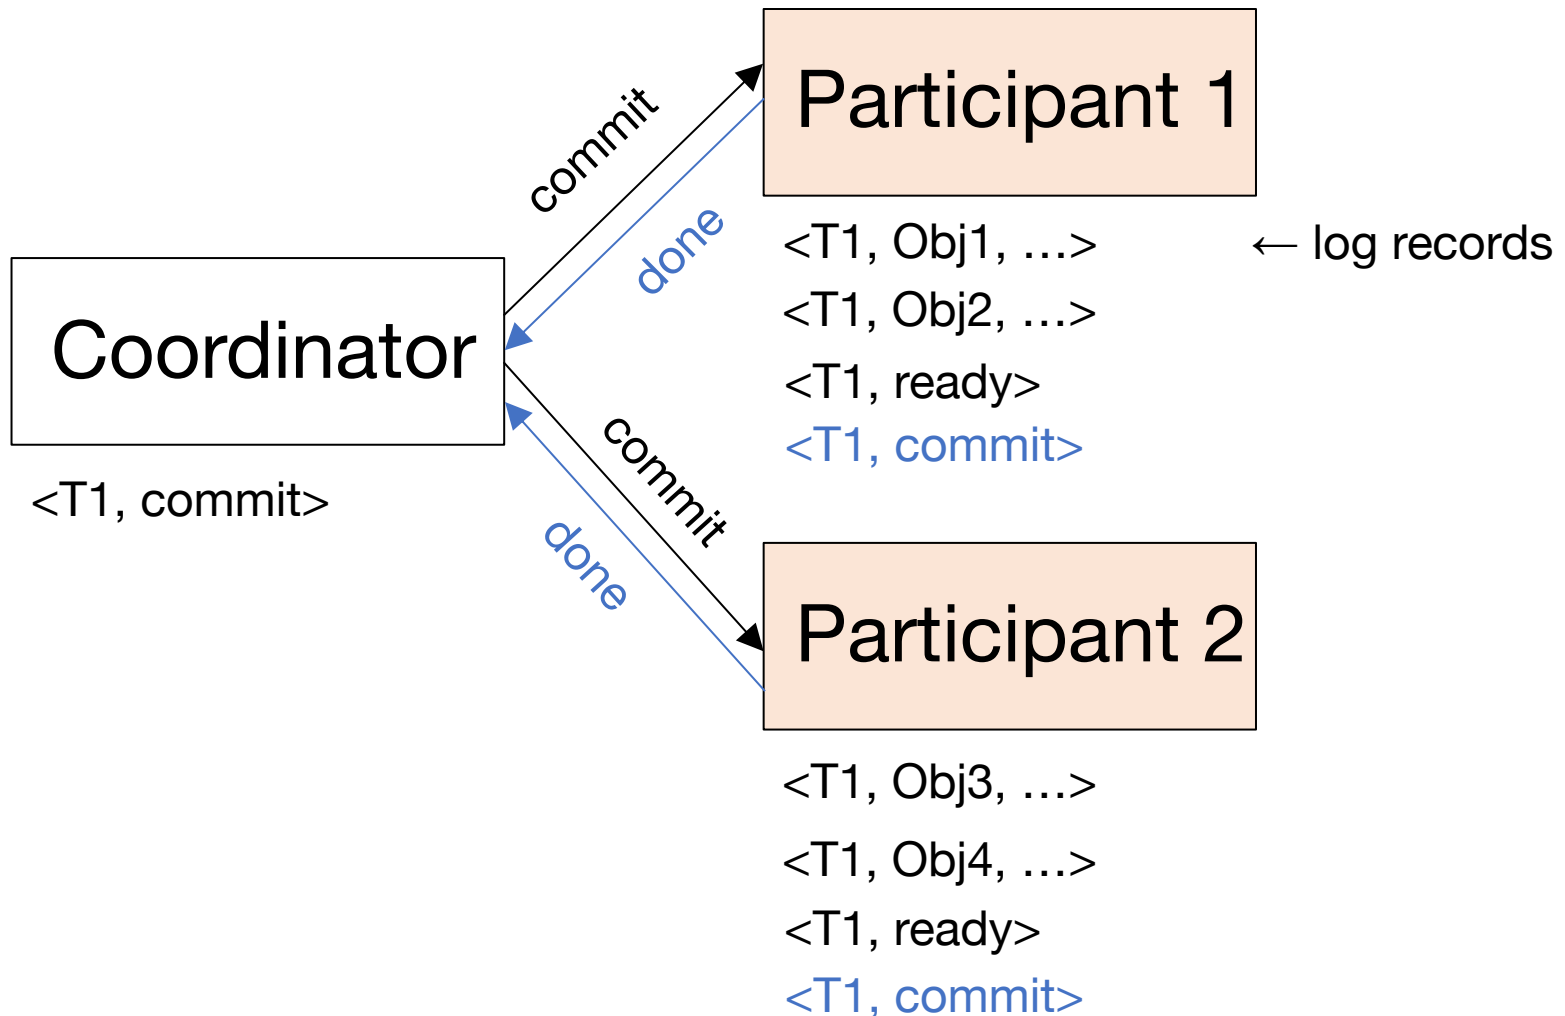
Participant 1

commit

done

<T1, Obj1, ...>

← log records

<T1, Obj2, ...>

<T1, ready>

<T1, commit>

Coordinator

<T1, commit>

commit

done

Participant 2

<T1, Obj3, ...>

<T1, Obj4, ...>

<T1, ready>

<T1, commit>